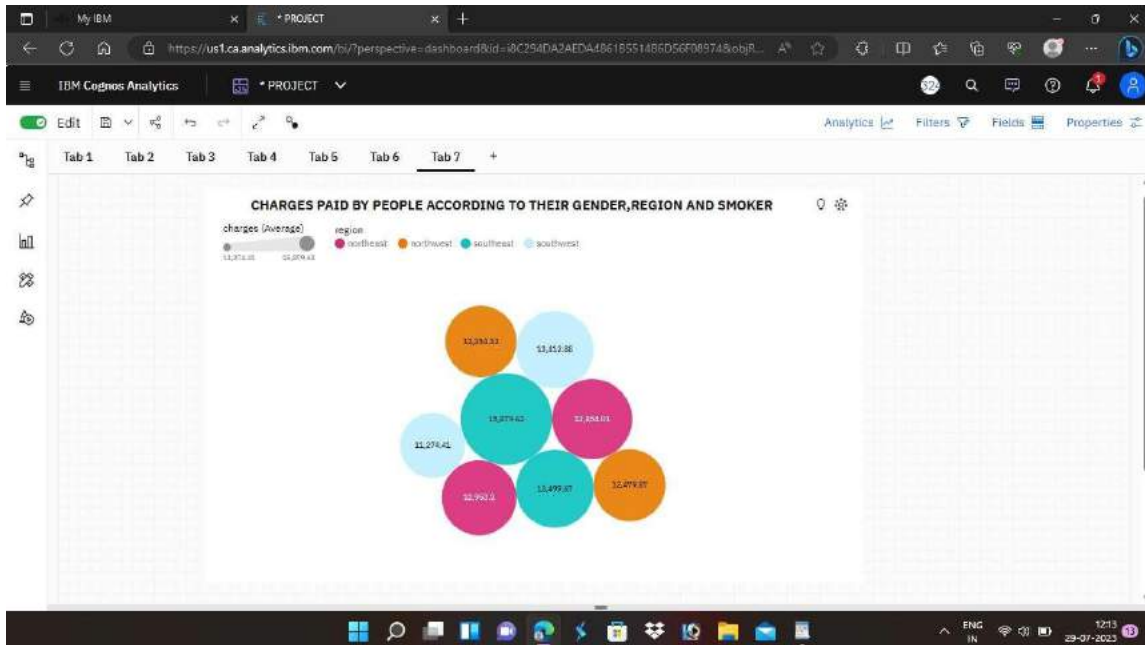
My IBM
* PROJECT
https://us1.ca.analytics.ibm.com/bi/?perspective=dashboard&id=i8C294DA2AEDA4861855148 6D56F08974&objR...

IBM Cognos Analytics
* PROJECT

Edit

Analytics Filters Fields Properties

Tab 1 Tab 2 Tab 3 Tab 4 Tab 5 Tab 6 Tab 7 +

CHARGES PAID BY PEOPLE ACCORDING TO THEIR GENDER,REGION AND SMOKER

charges (Average)
11,274.41 15,879.62

region
northeast northwest southeast southwest

13,154.33
13,412.88
15,879.62
13,854.01
11,274.41
12,953.2
13,499.67
12,479.87

ENG
IN
12:13
29-07-2023